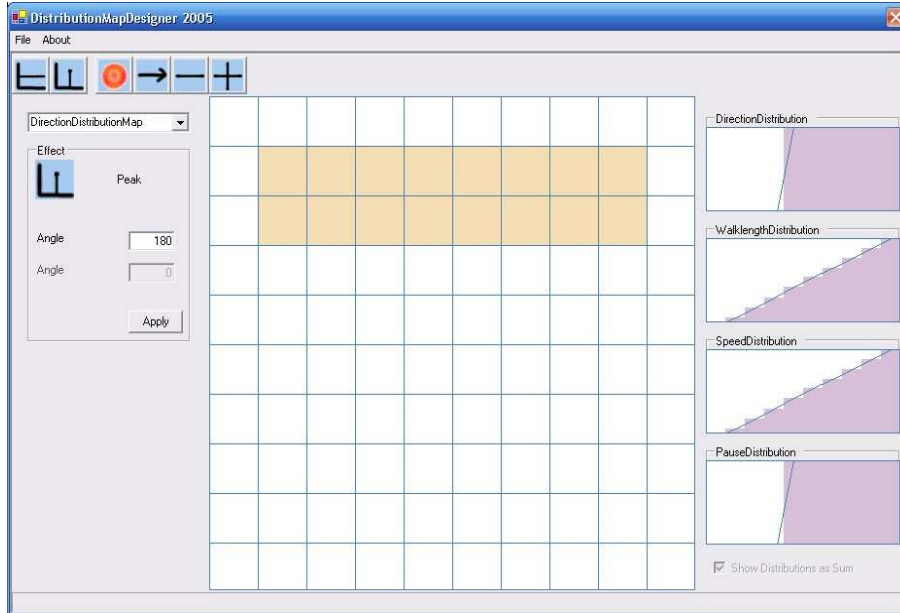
DistributionMapDesigner 2005

File About

DirectionDistributionMap

Effect

Peak

Angle 180

Angle 0

Apply

DirectionDistribution

WalklengthDistribution

SpeedDistribution

PauseDistribution

Show Distributions as Sum